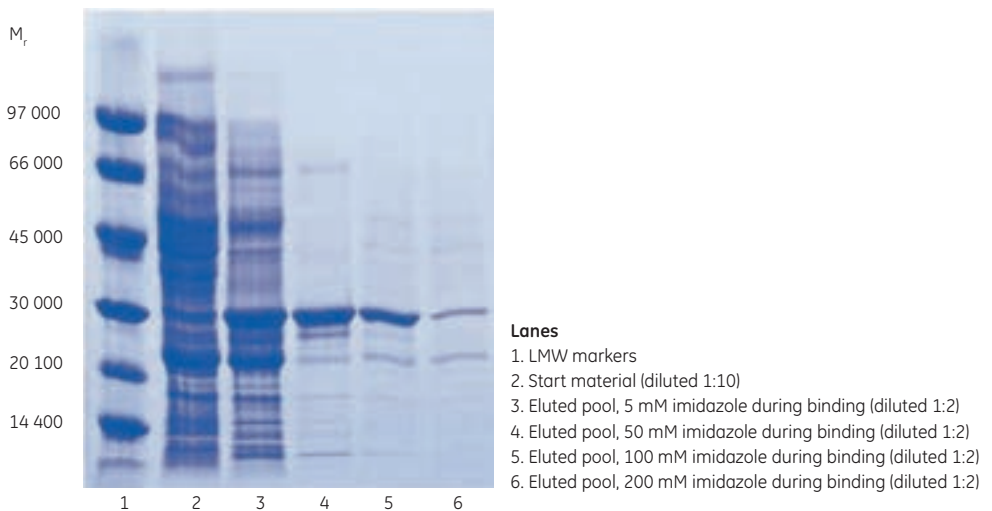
$M_r$

97 000

66 000

45 000

30 000

20 100

14 400

1 2 3 4 5 6

**Lanes**
1. LMW markers
2. Start material (diluted 1:10)
3. Eluted pool, 5 mM imidazole during binding (diluted 1:2)
4. Eluted pool, 50 mM imidazole during binding (diluted 1:2)
5. Eluted pool, 100 mM imidazole during binding (diluted 1:2)
6. Eluted pool, 200 mM imidazole during binding (diluted 1:2)